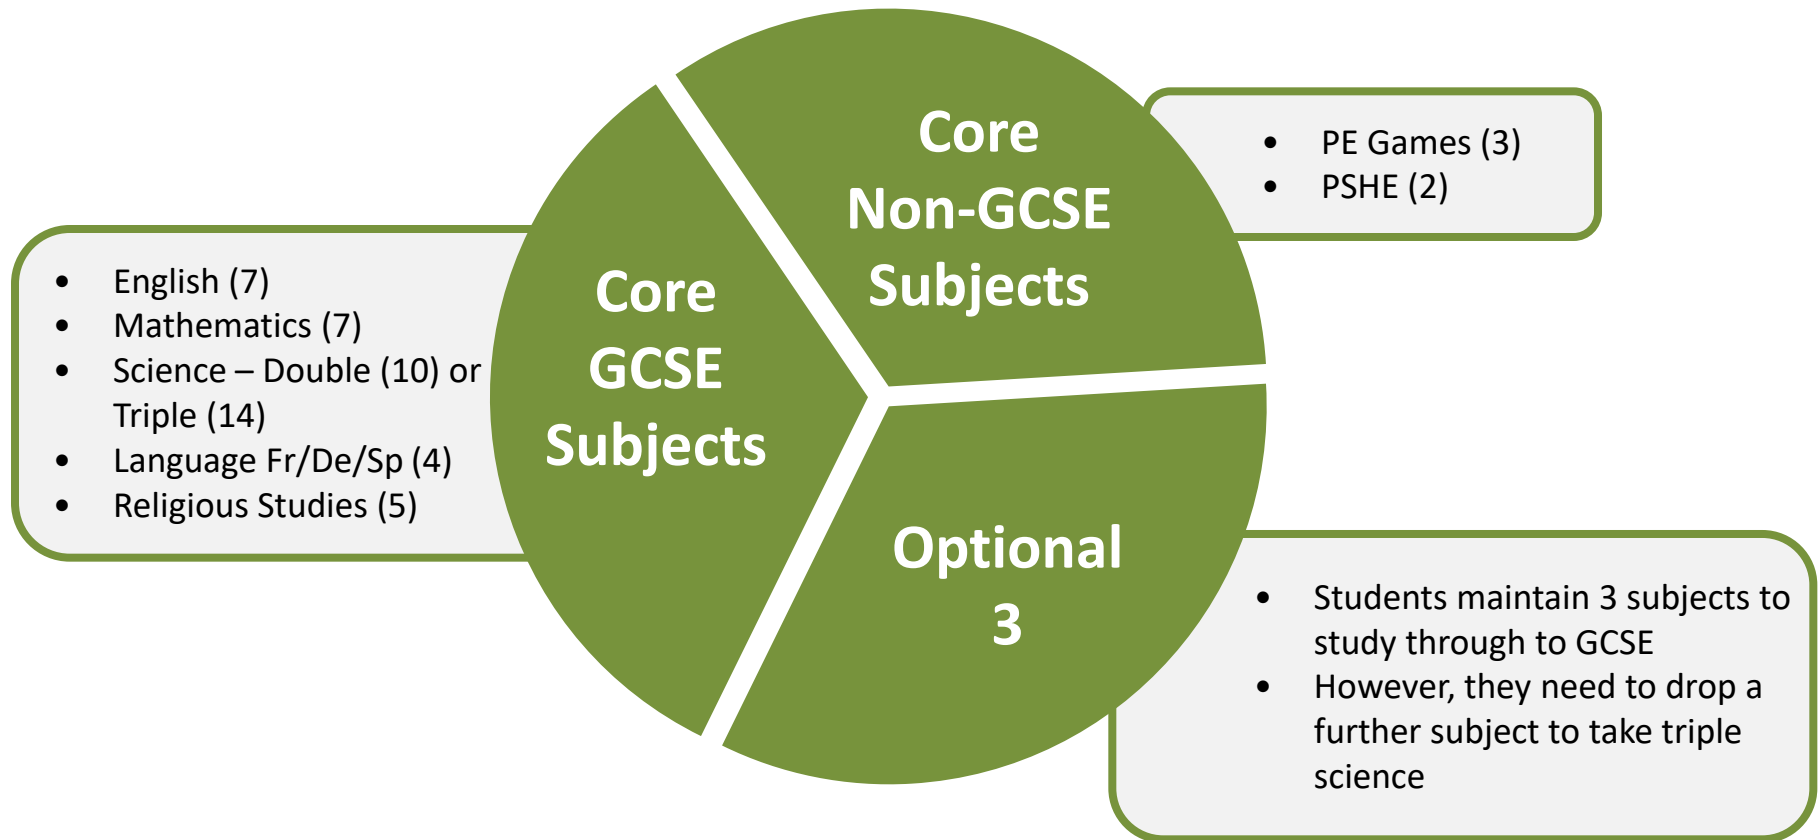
Core Non-GCSE Subjects

- PE Games (3)
- PSHE (2)

- English (7)
- Mathematics (7)
- Science – Double (10) or Triple (14)
- Language Fr/De/Sp (4)
- Religious Studies (5)

Core GCSE Subjects

Optional 3

- Students maintain 3 subjects to study through to GCSE
- However, they need to drop a further subject to take triple science